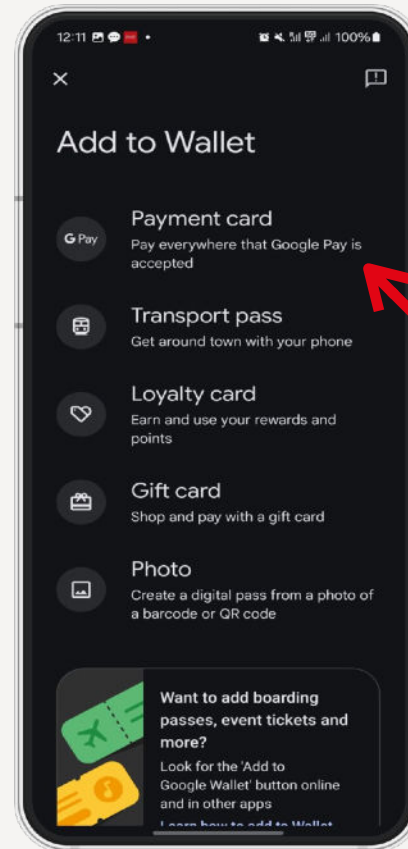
12:11 100%

×

Add to Wallet

G Pay

Payment card
Pay everywhere that Google Pay is accepted

Transport pass
Get around town with your phone

Loyalty card
Earn and use your rewards and points

Gift card
Shop and pay with a gift card

Photo
Create a digital pass from a photo of a barcode or QR code

Want to add boarding passes, event tickets and more?
Look for the 'Add to Google Wallet' button online and in other apps
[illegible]